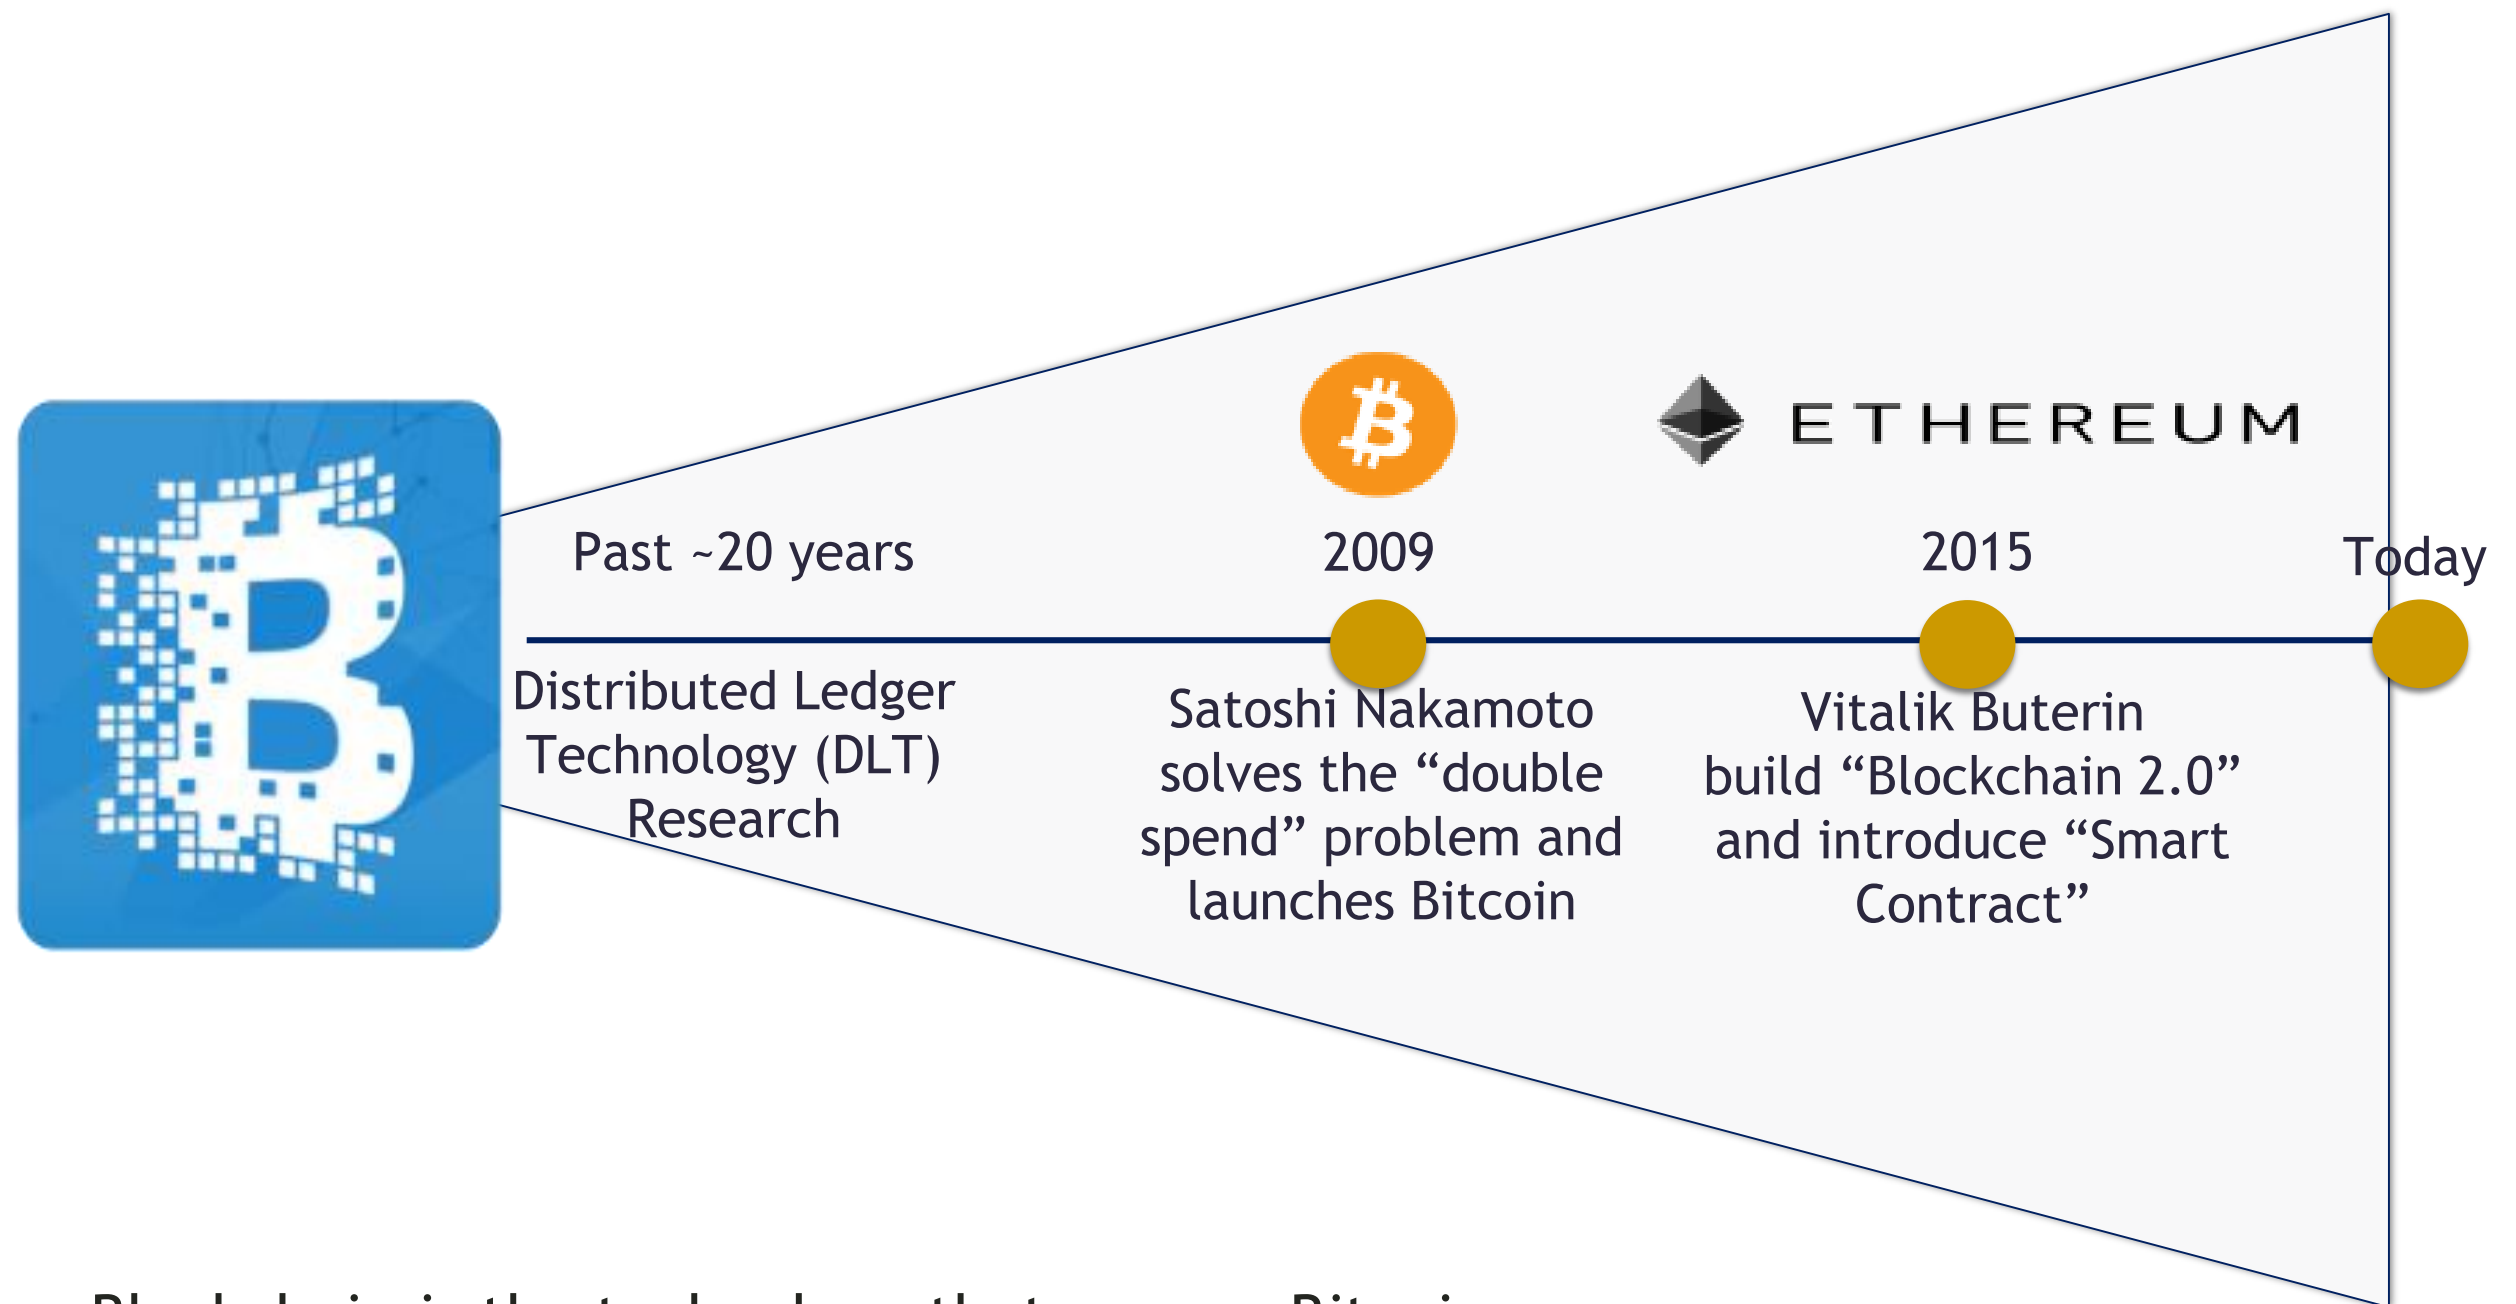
ETHEREUM

Past ~20 years

2009

2015

Today

Distributed Ledger Technology (DLT) Research

Satoshi Nakamoto solves the “double spend” problem and launches Bitcoin

Vitalik Buterin build “Blockchain 2.0” and introduce “Smart Contract”

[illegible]